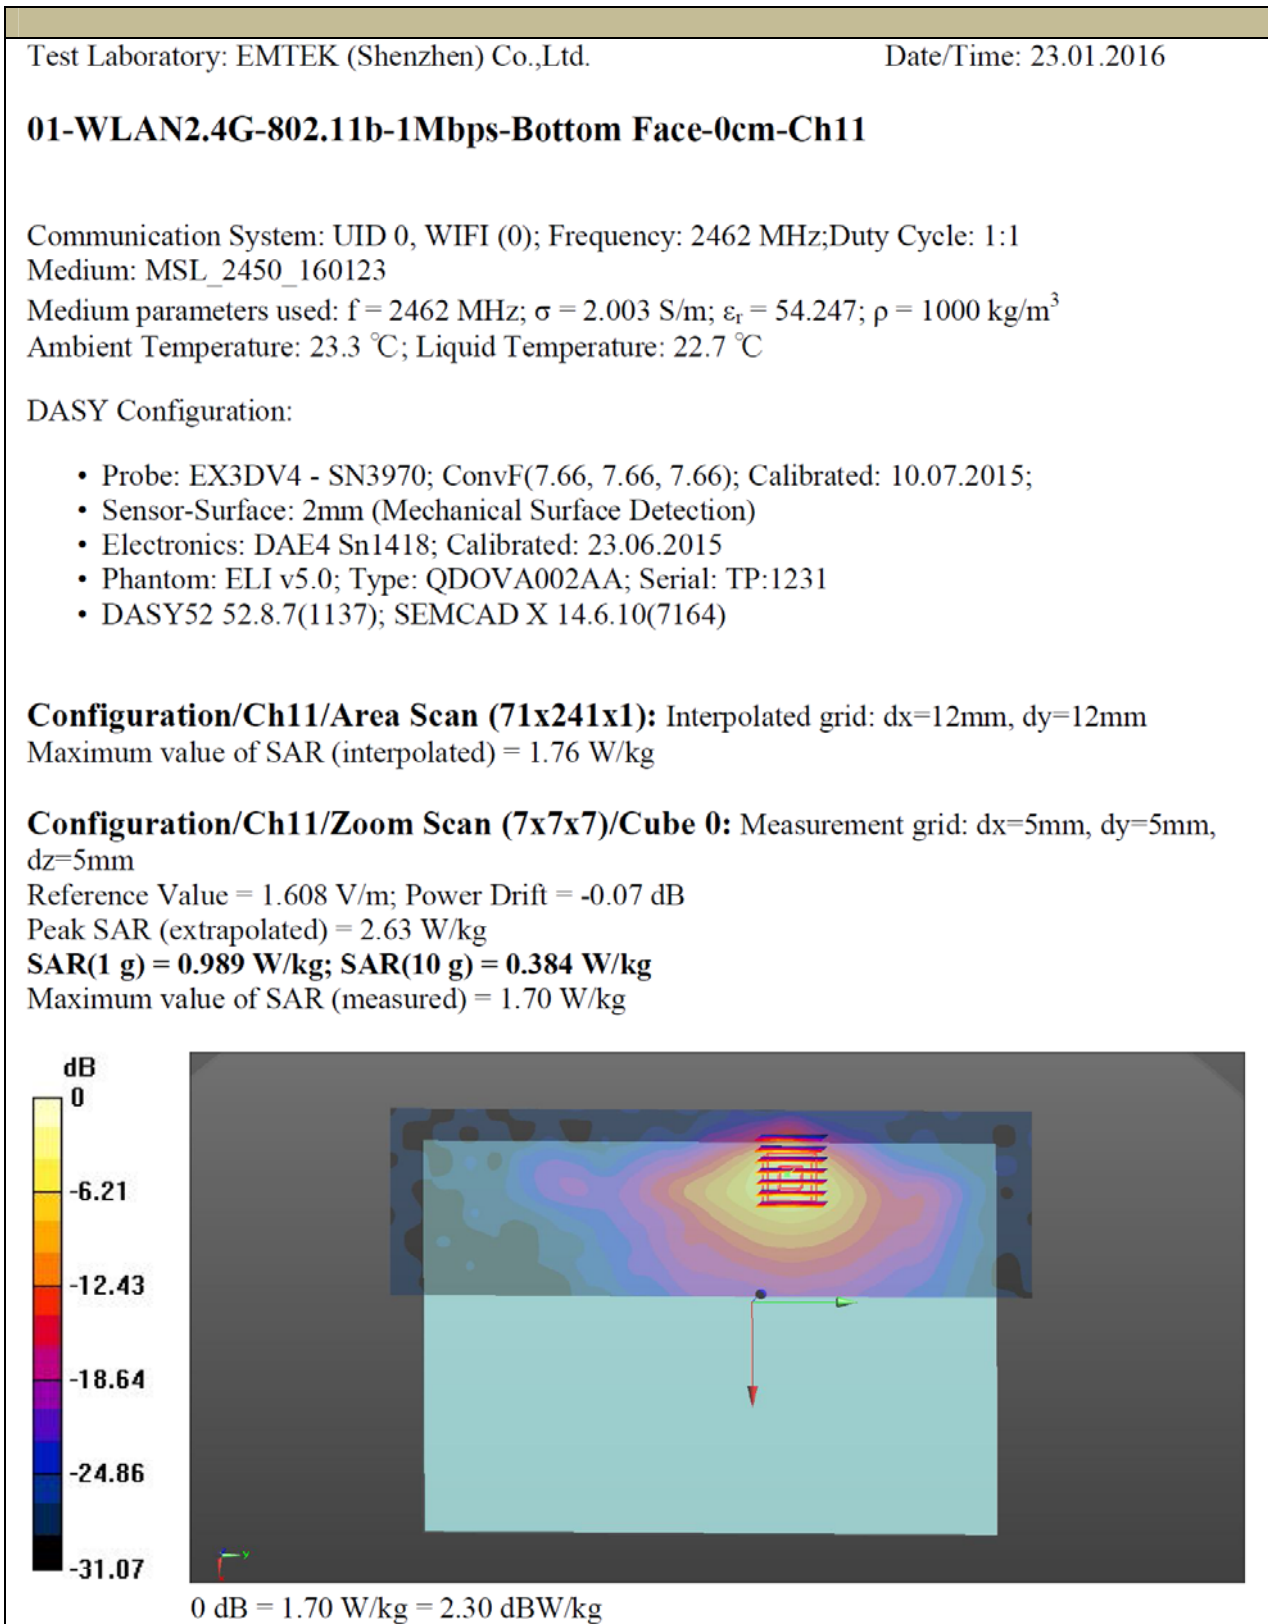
Test Laboratory: EMTEK (Shenzhen) Co.,Ltd.

Date/Time: 23.01.2016

**01-WLAN2.4G-802.11b-1Mbps-Bottom Face-0cm-Ch11**

Communication System: UID 0, WIFI (0); Frequency: 2462 MHz;Duty Cycle: 1:1
Medium: MSL_2450_160123
Medium parameters used: f = 2462 MHz; $\sigma$ = 2.003 S/m; $\varepsilon_r$ = 54.247; $\rho$ = 1000 kg/m$^3$
Ambient Temperature: 23.3 ℃; Liquid Temperature: 22.7 ℃

DASY Configuration:

- Probe: EX3DV4 - SN3970; ConvF(7.66, 7.66, 7.66); Calibrated: 10.07.2015;
- Sensor-Surface: 2mm (Mechanical Surface Detection)
- Electronics: DAE4 Sn1418; Calibrated: 23.06.2015
- Phantom: ELI v5.0; Type: QDOVA002AA; Serial: TP:1231
- DASY52 52.8.7(1137); SEMCAD X 14.6.10(7164)

**Configuration/Ch11/Area Scan (71x241x1):** Interpolated grid: dx=12mm, dy=12mm
Maximum value of SAR (interpolated) = 1.76 W/kg

**Configuration/Ch11/Zoom Scan (7x7x7)/Cube 0:** Measurement grid: dx=5mm, dy=5mm, dz=5mm
Reference Value = 1.608 V/m; Power Drift = -0.07 dB
Peak SAR (extrapolated) = 2.63 W/kg
**SAR(1 g) = 0.989 W/kg; SAR(10 g) = 0.384 W/kg**
Maximum value of SAR (measured) = 1.70 W/kg

dB
0
-6.21
-12.43
-18.64
-24.86
-31.07

y

0 dB = 1.70 W/kg = 2.30 dBW/kg